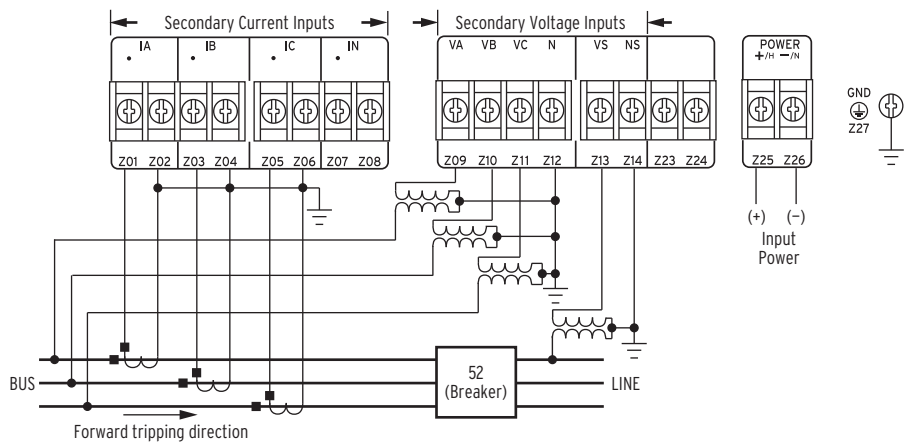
Secondary Current Inputs

IA IB IC IN

Z01 Z02 Z03 Z04 Z05 Z06 Z07 Z08

Secondary Voltage Inputs

VA VB VC N VS NS

Z09 Z10 Z11 Z12 Z13 Z14 Z23 Z24

POWER
+/H −/N

Z25 Z26

(+) (−)

Input Power

GND
Z27

BUS

52
(Breaker)

LINE

Forward tripping direction